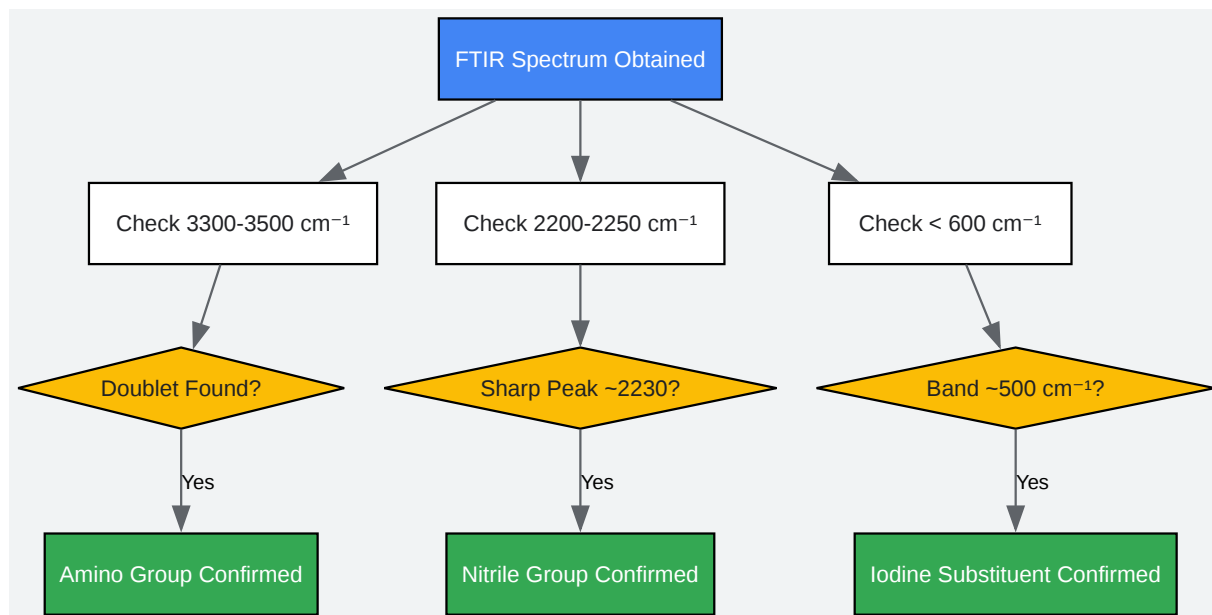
FTIR Spectrum Obtained

Check 3300-3500 cm⁻¹

Check 2200-2250 cm⁻¹

Check < 600 cm⁻¹

Doublet Found?

Sharp Peak ~2230?

Band ~500 cm⁻¹?

Yes

Yes

Yes

Amino Group Confirmed

Nitrile Group Confirmed

Iodine Substituent Confirmed